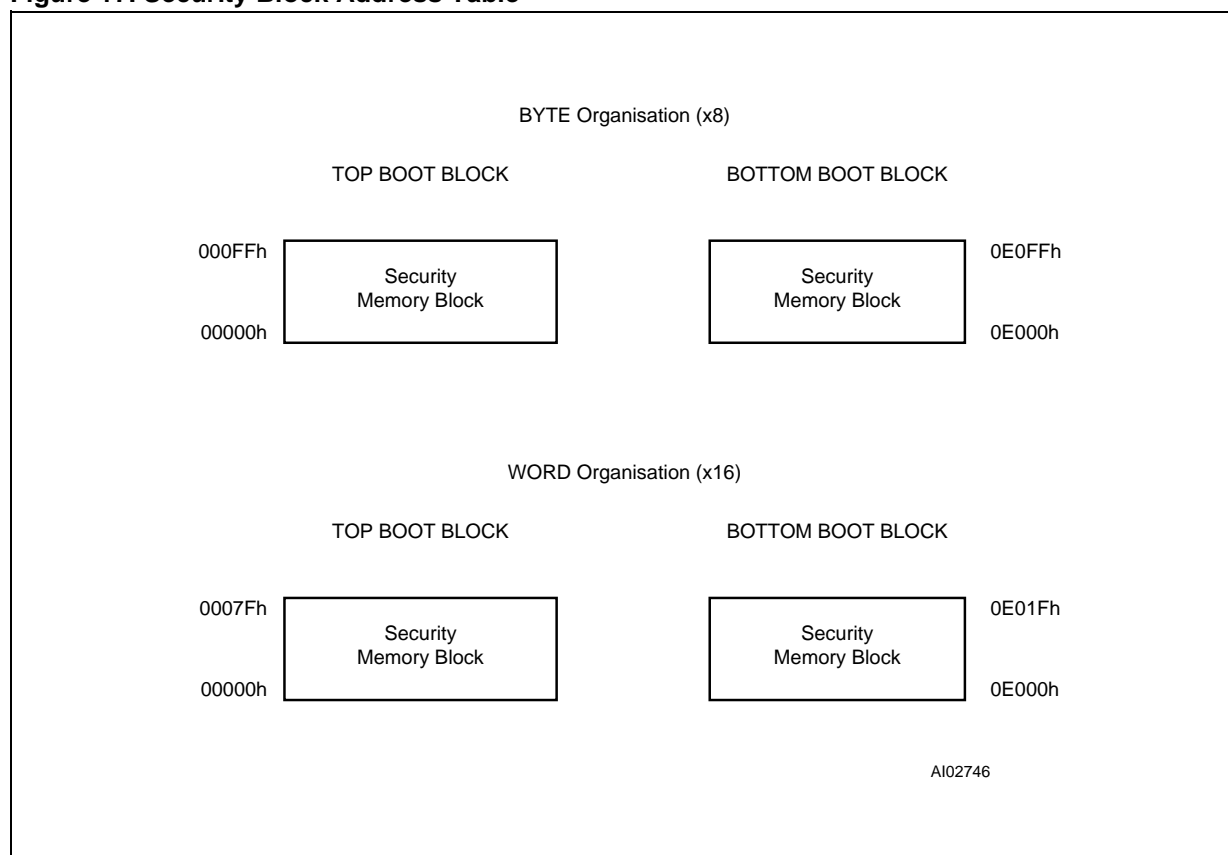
Figure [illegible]. Security Block Address Table

BYTE Organisation (x8)

TOP BOOT BLOCK

000FFh

Security Memory Block

00000h

BOTTOM BOOT BLOCK

0E0FFh

Security Memory Block

0E000h

WORD Organisation (x16)

TOP BOOT BLOCK

0007Fh

Security Memory Block

00000h

BOTTOM BOOT BLOCK

0E01Fh

Security Memory Block

0E000h

AI02746